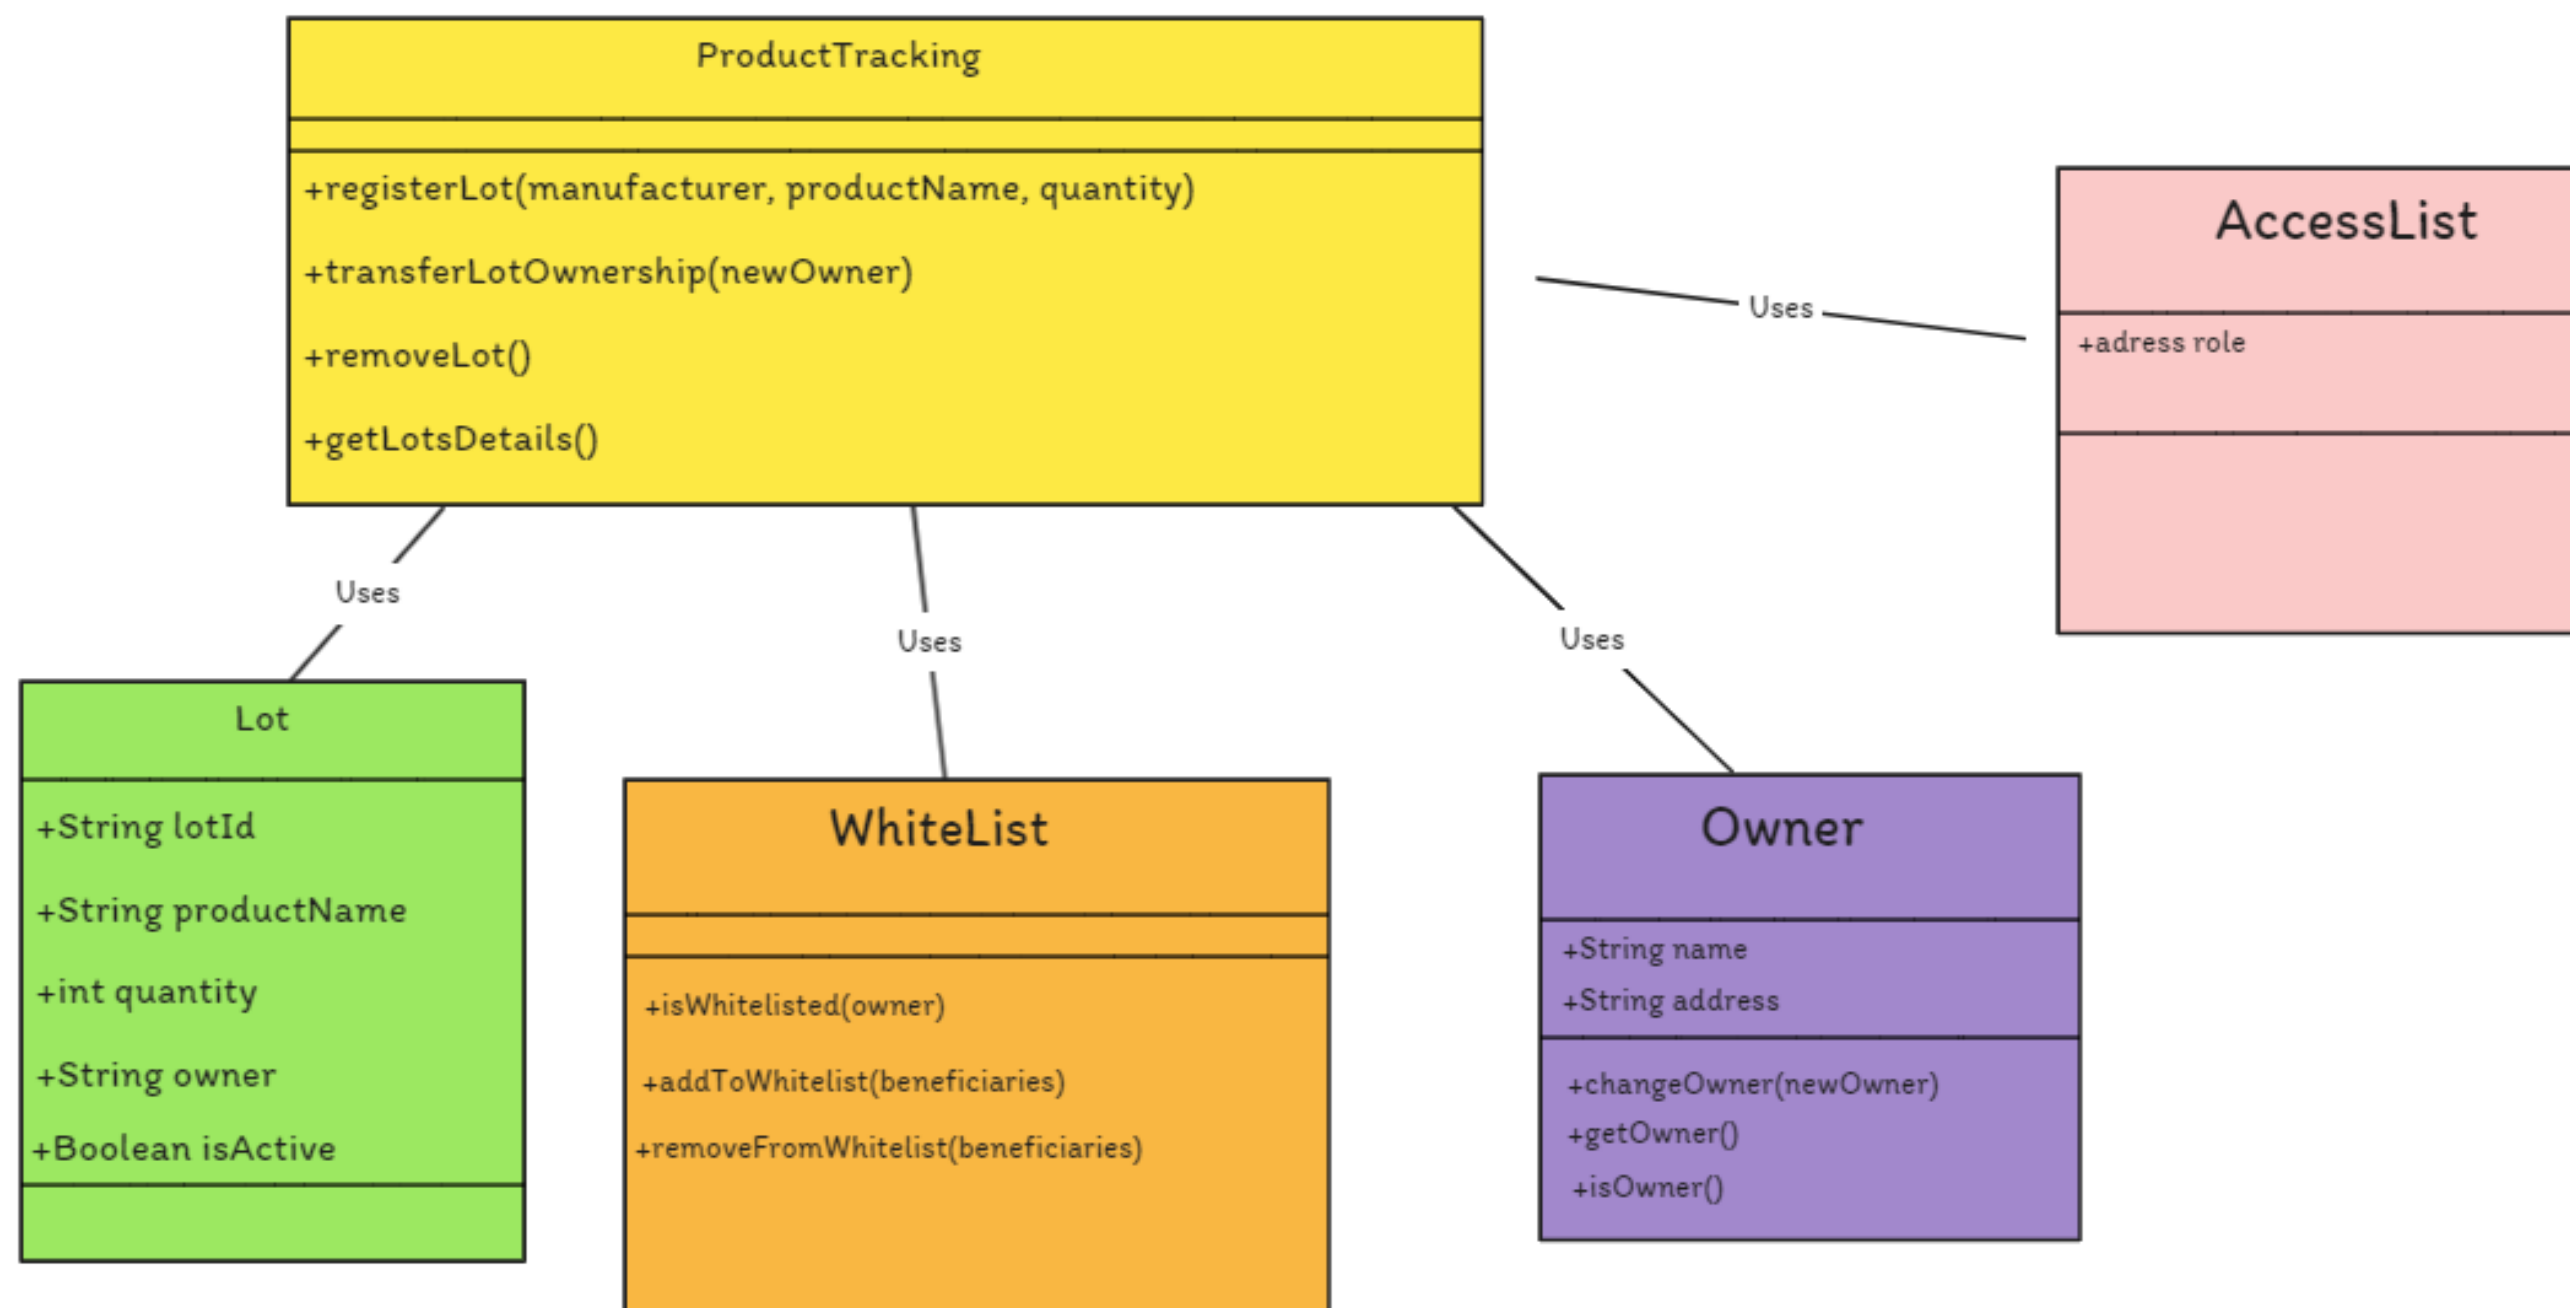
ProductTracking

+registerLot(manufacturer, productName, quantity)

+transferLotOwnership(newOwner)

+removeLot()

+getLotsDetails()

Uses

AccessList

+adress role

Uses

Uses

Uses

Lot

+String lotId

+String productName

+int quantity

+String owner

+Boolean isActive

WhiteList

+isWhitelisted(owner)

+addToWhitelist(beneficiaries)

+removeFromWhitelist(beneficiaries)

Owner

+String name

+String address

+changeOwner(newOwner)

+getOwner()

+isOwner()